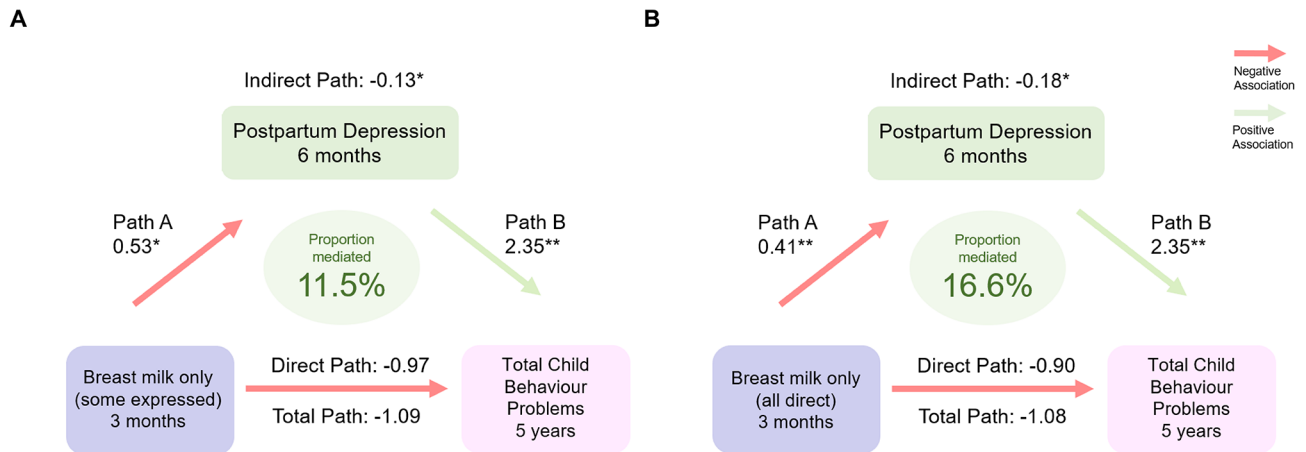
A

Indirect Path: -0.13*

Postpartum Depression
6 months

Path A
0.53*

Proportion mediated
11.5%

Path B
2.35**

Breast milk only
(some expressed)
3 months

Direct Path: -0.97

Total Path: -1.09

Total Child Behaviour Problems
5 years

B

Indirect Path: -0.18*

Postpartum Depression
6 months

Path A
0.41**

Proportion mediated
16.6%

Path B
2.35**

Breast milk only
(all direct)
3 months

Direct Path: -0.90

Total Path: -1.08

Total Child Behaviour Problems
5 years

Negative Association

Positive Association